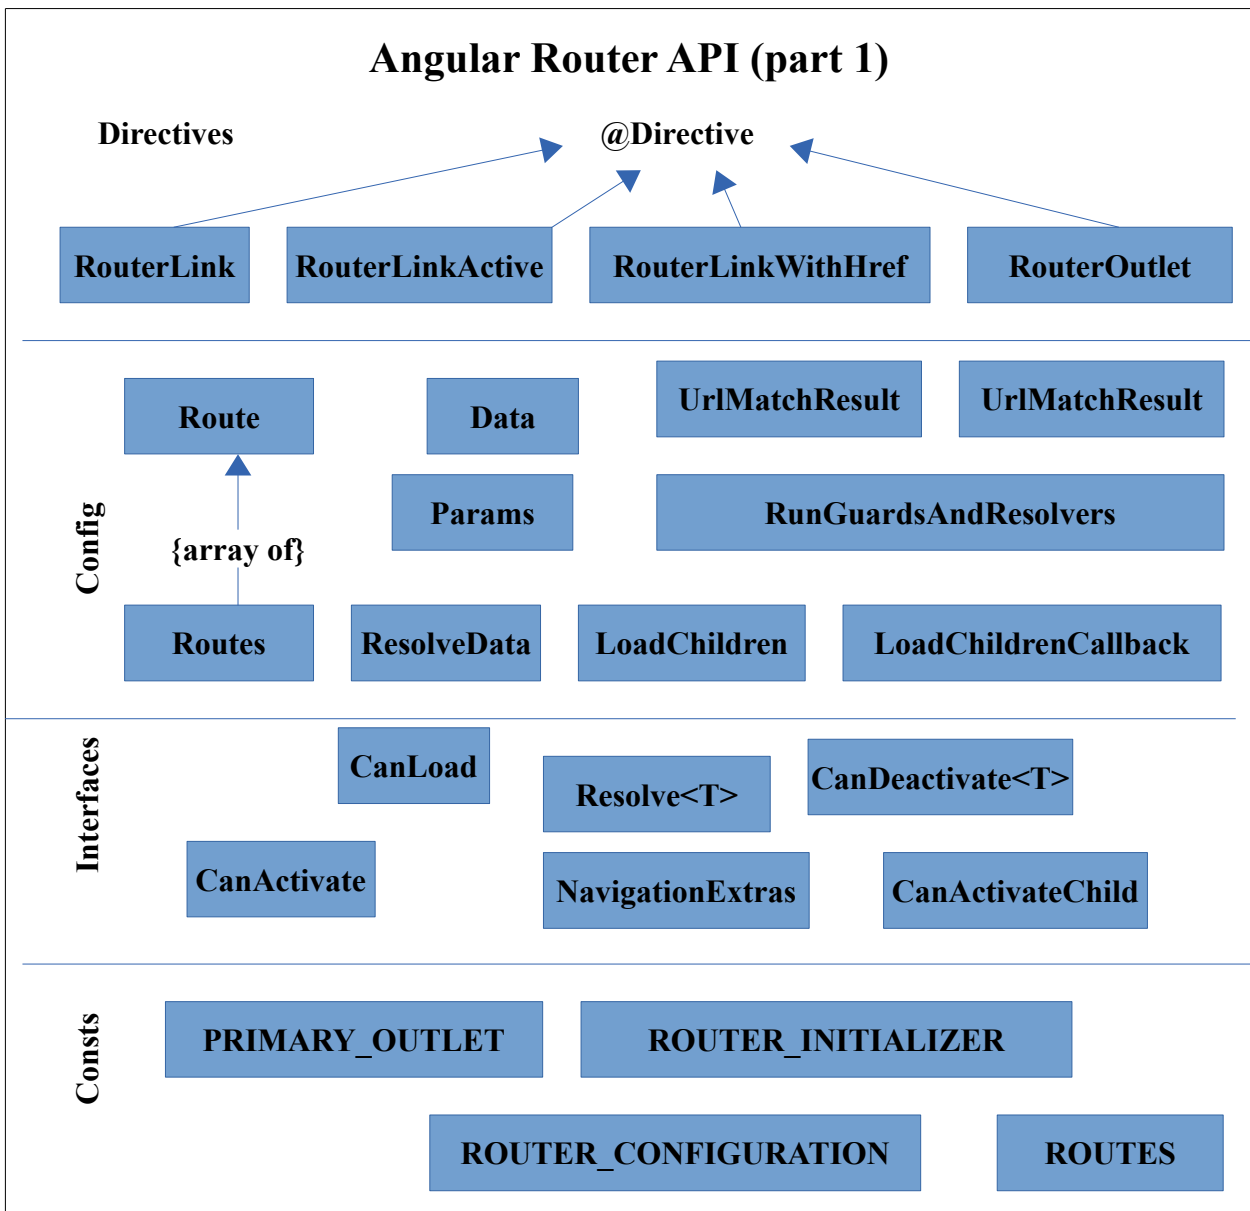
Angular Router API (part 1)

Directives

@Directive

RouterLink

RouterLinkActive

RouterLinkWithHref

RouterOutlet

Config

Route

Data

UrlMatchResult

UrlMatchResult

Params

RunGuardsAndResolvers

{array of}

Routes

ResolveData

LoadChildren

LoadChildrenCallback

Interfaces

CanLoad

Resolve<T>

CanDeactivate<T>

CanActivate

NavigationExtras

CanActivateChild

Consts

PRIMARY_OUTLET

ROUTER_INITIALIZER

ROUTER_CONFIGURATION

ROUTES